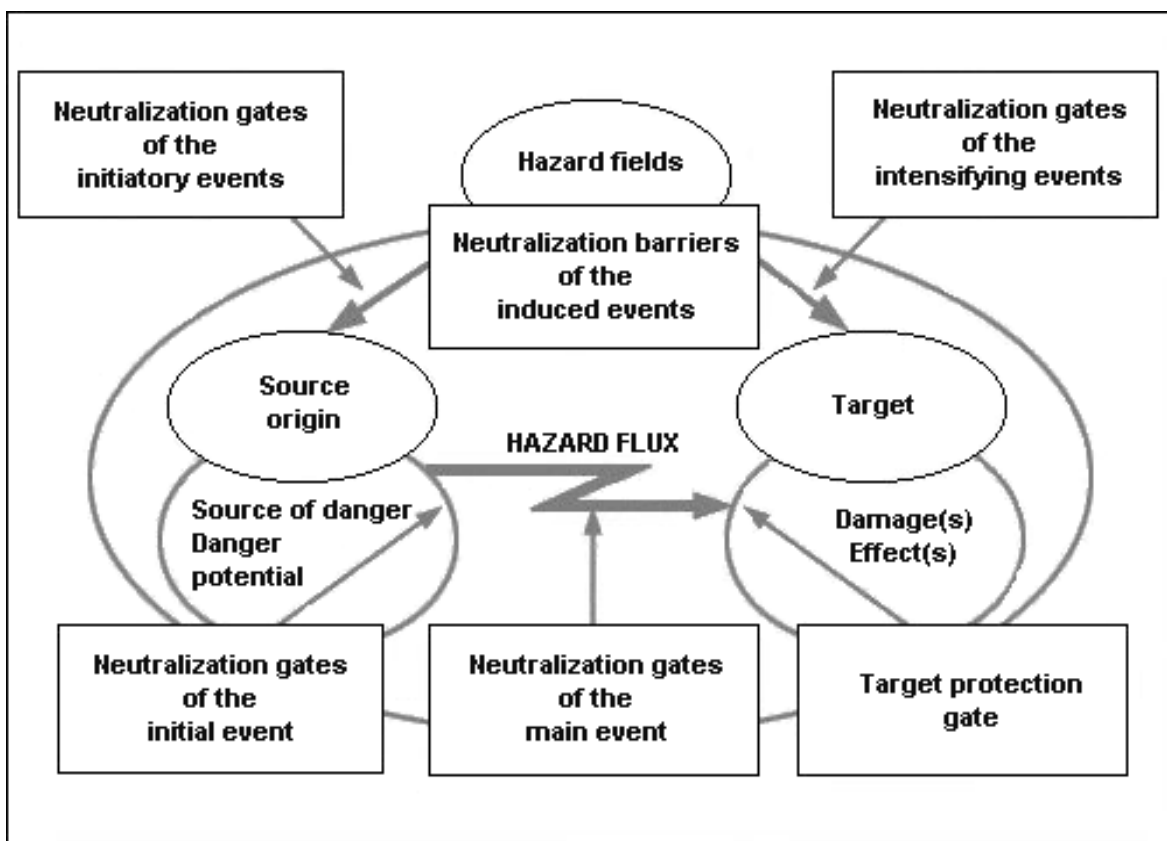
Neutralization gates of the initiatory events

Hazard fields

Neutralization gates of the intensifying events

Neutralization barriers of the induced events

Source origin

Target

HAZARD FLUX

Source of danger
Danger potential

Damage(s)
Effect(s)

Neutralization gates of the initial event

Neutralization gates of the main event

Target protection gate